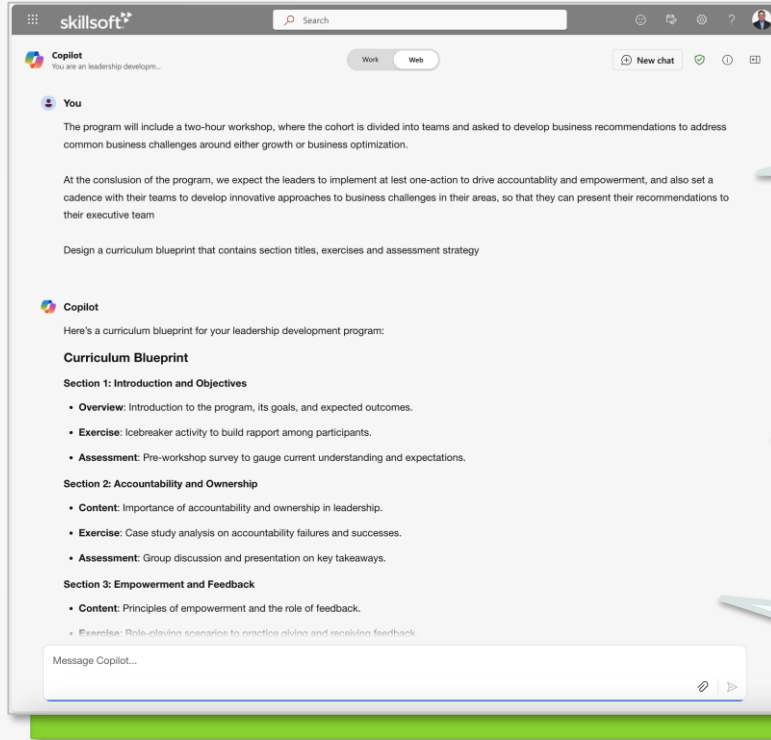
skillsoft

Search

Copilot
You are an leadership developm...

Work Web

New chat

You

The program will include a two-hour workshop, where the cohort is divided into teams and asked to develop business recommendations to address common business challenges around either growth or business optimization.

At the conslusion of the program, we expect the leaders to implement at lest one-action to drive accountablity and empowerment, and also set a cadence with their teams to develop innovative approaches to business challenges in their areas, so that they can present their recommendations to their executive team

Design a curriculum blueprint that contains section titles, exercises and assessment strategy

Copilot

Here's a curriculum blueprint for your leadership development program:

Curriculum Blueprint

Section 1: Introduction and Objectives

- Overview: Introduction to the program, its goals, and expected outcomes.
- Exercise: Icebreaker activity to build rapport among participants.
- Assessment: Pre-workshop survey to gauge current understanding and expectations.

Section 2: Accountability and Ownership

- Content: Importance of accountability and ownership in leadership.
- Exercise: Case study analysis on accountability failures and successes.
- Assessment: Group discussion and presentation on key takeaways.

Section 3: Empowerment and Feedback

- Content: Principles of empowerment and the role of feedback.
- Exercise: Role-playing scenarios to practice giving and receiving feedback.

Message Copilot...